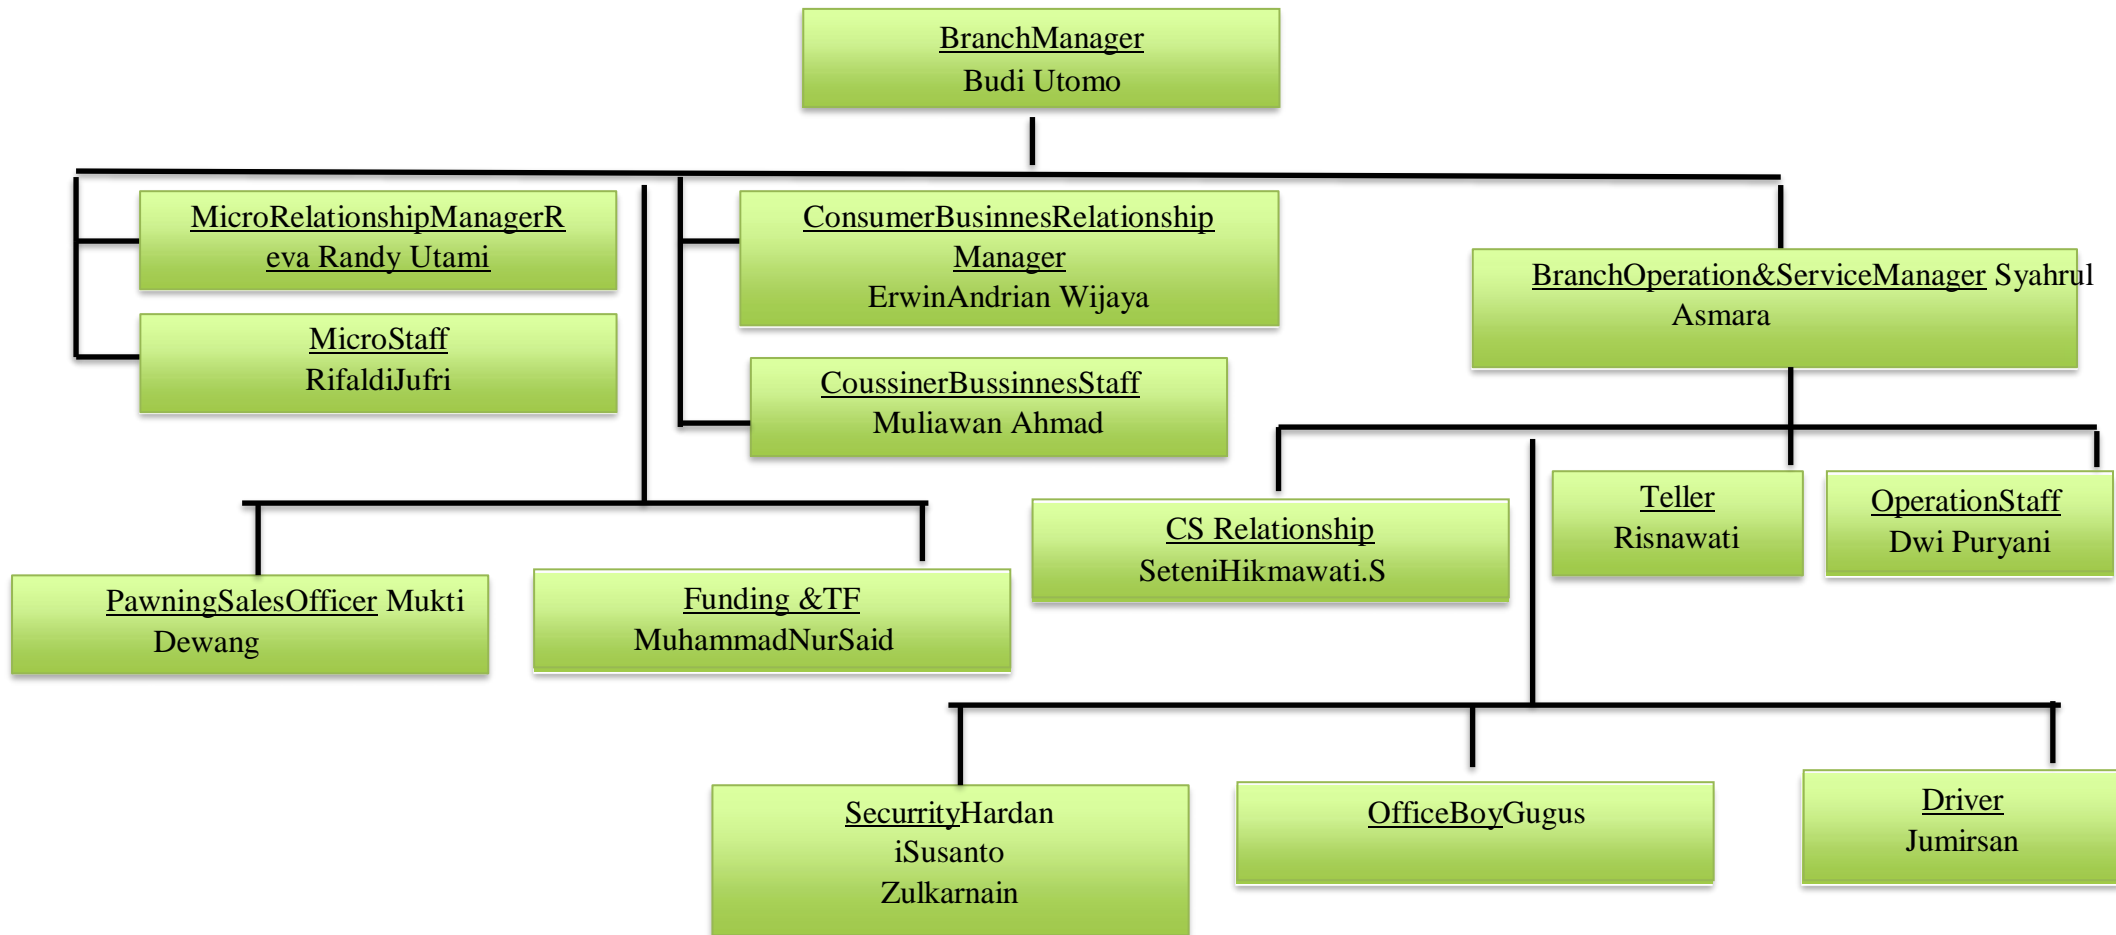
BranchManager
Budi Utomo

MicroRelationshipManagerReva Randy Utami

MicroStaff
RifaldiJufri

ConsumerBusinnesRelationship Manager
ErwinAndrian Wijaya

CoussinerBussinnesStaff
Muliawan Ahmad

BranchOperation&ServiceManager Syahrul Asmara

PawningSalesOfficer Mukti Dewang

Funding &TF
MuhammadNurSaid

CS Relationship
SeteniHikmawati.S

Teller
Risnawati

OperationStaff
Dwi Puryani

SecurrityHardan iSusanto Zulkarnain

OfficeBoyGugus

Driver
Jumirsan